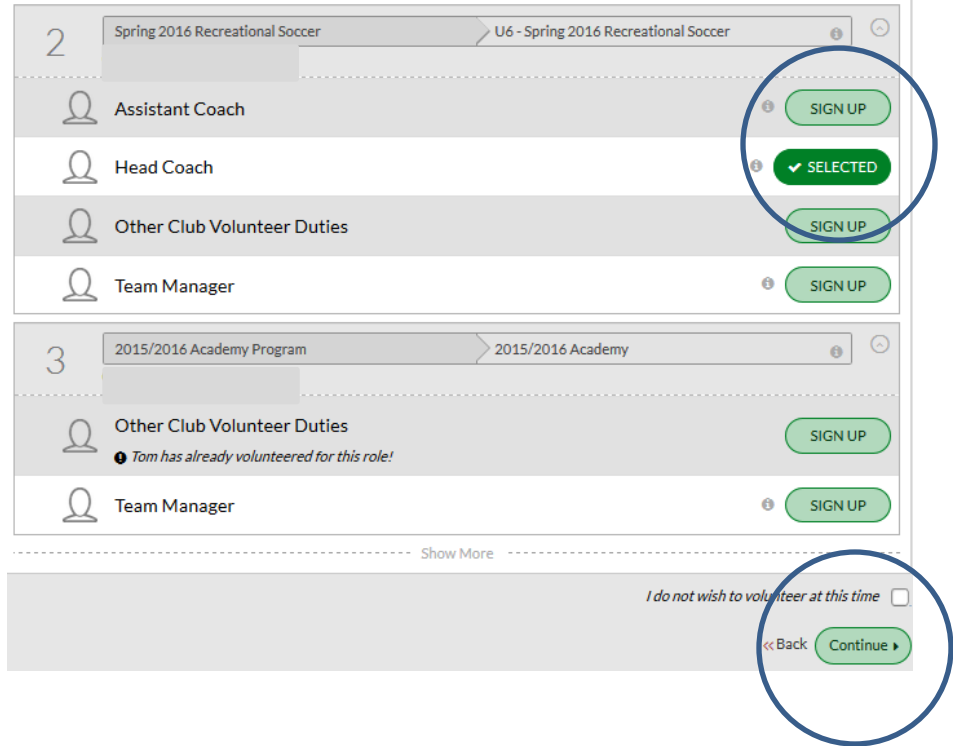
2

Spring 2016 Recreational Soccer

U6 - Spring 2016 Recreational Soccer

Assistant Coach

SIGN UP

Head Coach

SELECTED

Other Club Volunteer Duties

SIGN UP

Team Manager

SIGN UP

3

2015/2016 Academy Program

2015/2016 Academy

Other Club Volunteer Duties

Tom has already volunteered for this role!

SIGN UP

Team Manager

SIGN UP

Show More

I do not wish to volunteer at this time

«Back

Continue